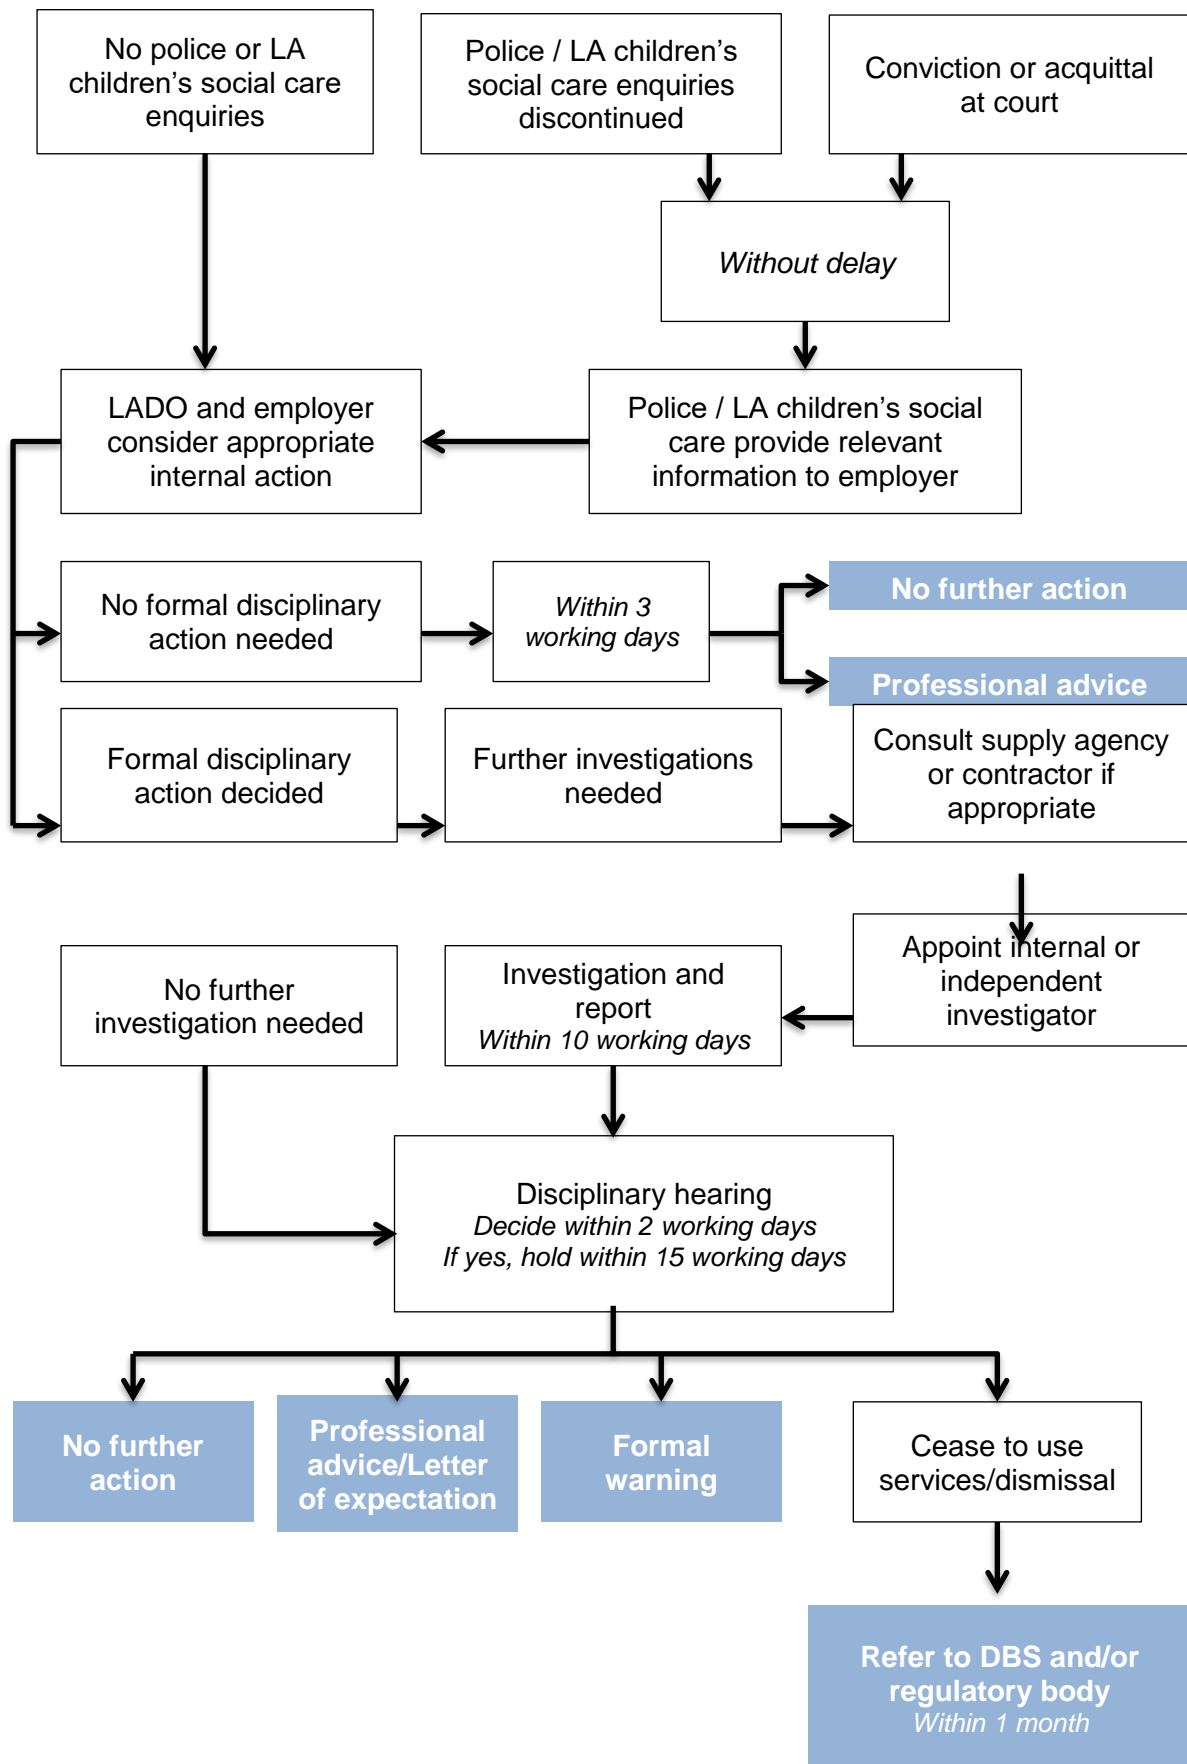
No police or LA children's social care enquiries

Police / LA children's social care enquiries discontinued

Conviction or acquittal at court

Without delay

LADO and employer consider appropriate internal action

Police / LA children's social care provide relevant information to employer

No formal disciplinary action needed

Within 3 working days

No further action

Professional advice

Formal disciplinary action decided

Further investigations needed

Consult supply agency or contractor if appropriate

Appoint internal or independent investigator

No further investigation needed

Investigation and report
Within 10 working days

Disciplinary hearing
Decide within 2 working days
If yes, hold within 15 working days

No further action

Professional advice/Letter of expectation

Formal warning

Cease to use services/dismissal

Refer to DBS and/or regulatory body
Within 1 month